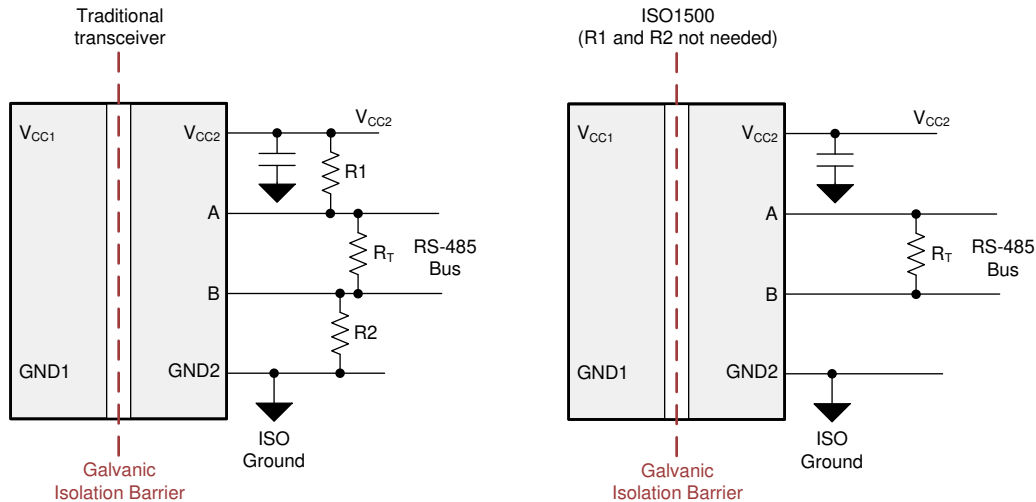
Traditional transceiver

$V_{CC1}$

$V_{CC2}$

$V_{CC2}$

R1

A

$R_T$

RS-485 Bus

B

R2

GND1

GND2

ISO Ground

Galvanic Isolation Barrier

ISO1500 (R1 and R2 not needed)

$V_{CC1}$

$V_{CC2}$

$V_{CC2}$

A

$R_T$

RS-485 Bus

B

GND1

GND2

ISO Ground

Galvanic Isolation Barrier